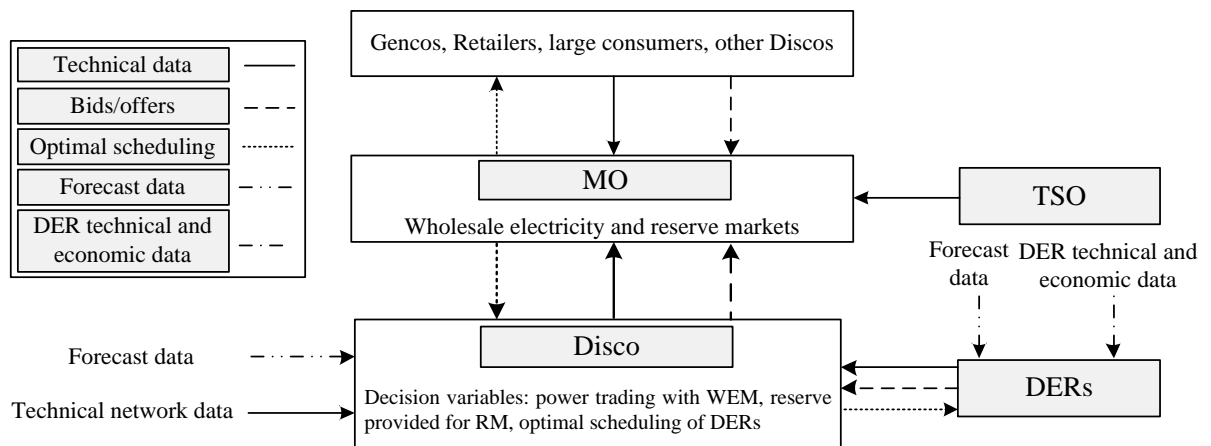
Technical data

Bids/offers

Optimal scheduling

Forecast data

DER technical and economic data

Gencos, Retailers, large consumers, other Discos

MO

Wholesale electricity and reserve markets

TSO

Forecast data

DER technical and economic data

Forecast data

Technical network data

Disco

Decision variables: power trading with WEM, reserve provided for RM, optimal scheduling of DERs

DERs